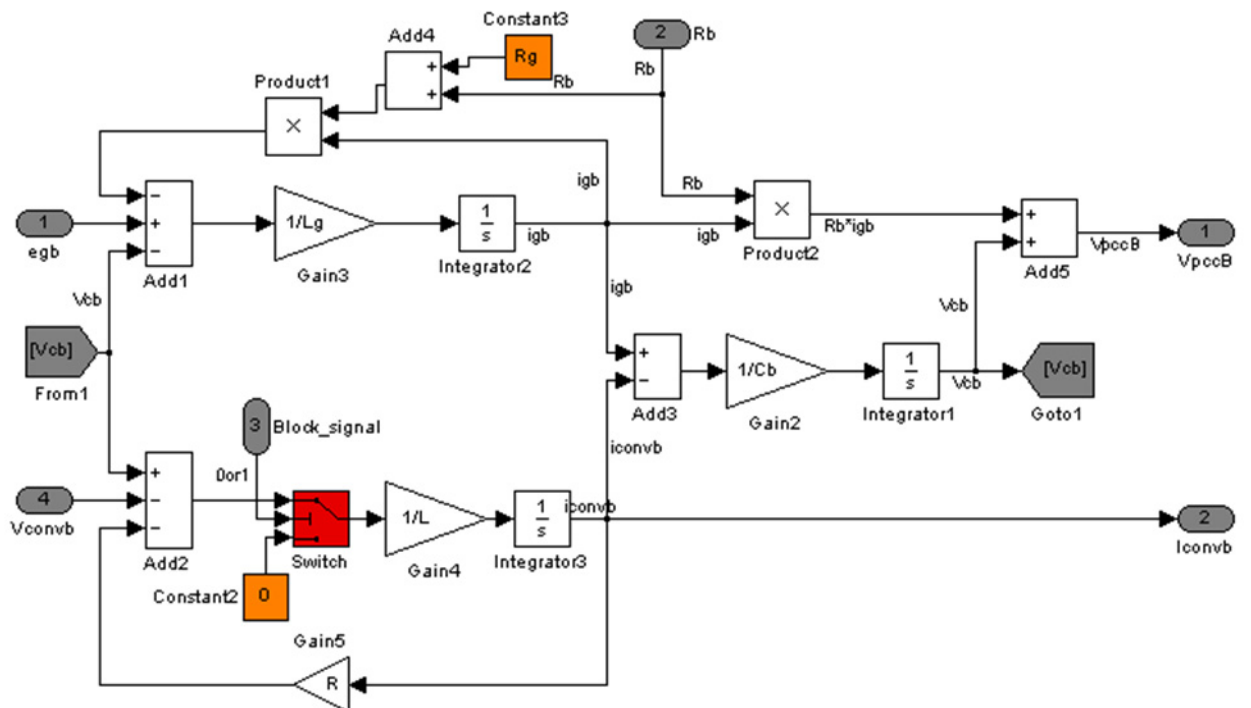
Constant3
Add4
+
+
Rg
Rb
2
Rb
Rb
Product1
×
igb
Rb
×
1
egb
−
+
−
Add1
1/Lg
Gain3
$\frac{1}{s}$
Integrator2
igb
igb
Product2
Rb*igb
+
+
Add5
VpccB
1
VpccB
Vcb
[Vcb]
From1
igb
Vcb
+
−
Add3
1/Cb
Gain2
$\frac{1}{s}$
Integrator1
Vcb
[Vcb]
Goto1
3
Block_signal
iconvb
+
0or1
4
Vconvb
−
−
Add2
Switch
1/L
Gain4
$\frac{1}{s}$
Integrator3
iconvb
2
Iconvb
Constant2
0
Gain5
R